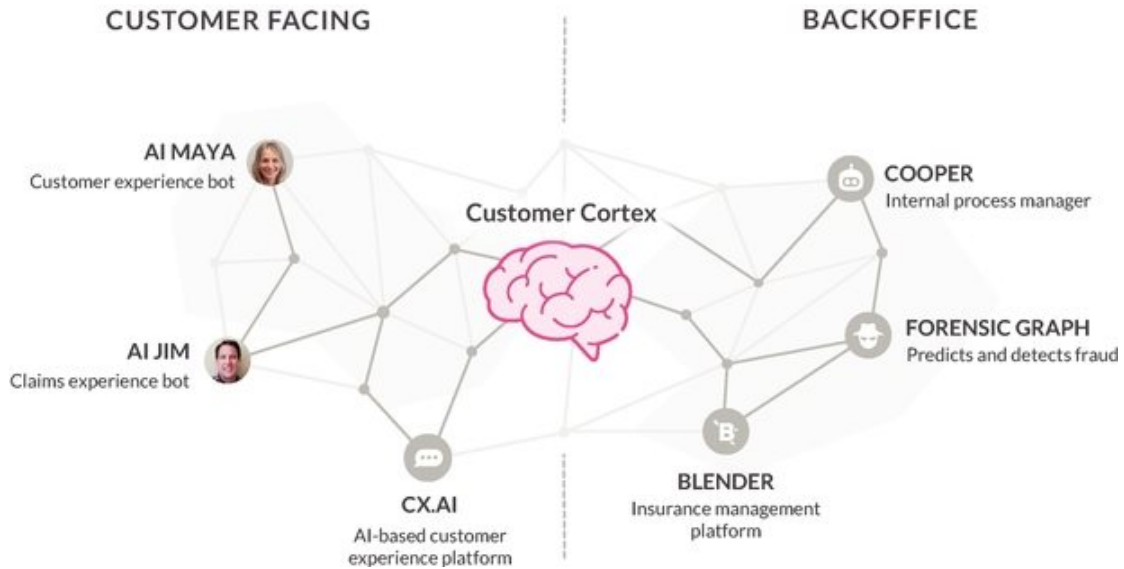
CUSTOMER FACING

BACKOFFICE

AI MAYA
Customer experience bot

AI JIM
Claims experience bot

Customer Cortex

CX.AI
AI-based customer experience platform

COOPER
Internal process manager

FORENSIC GRAPH
Predicts and detects fraud

BLENDER
Insurance management platform